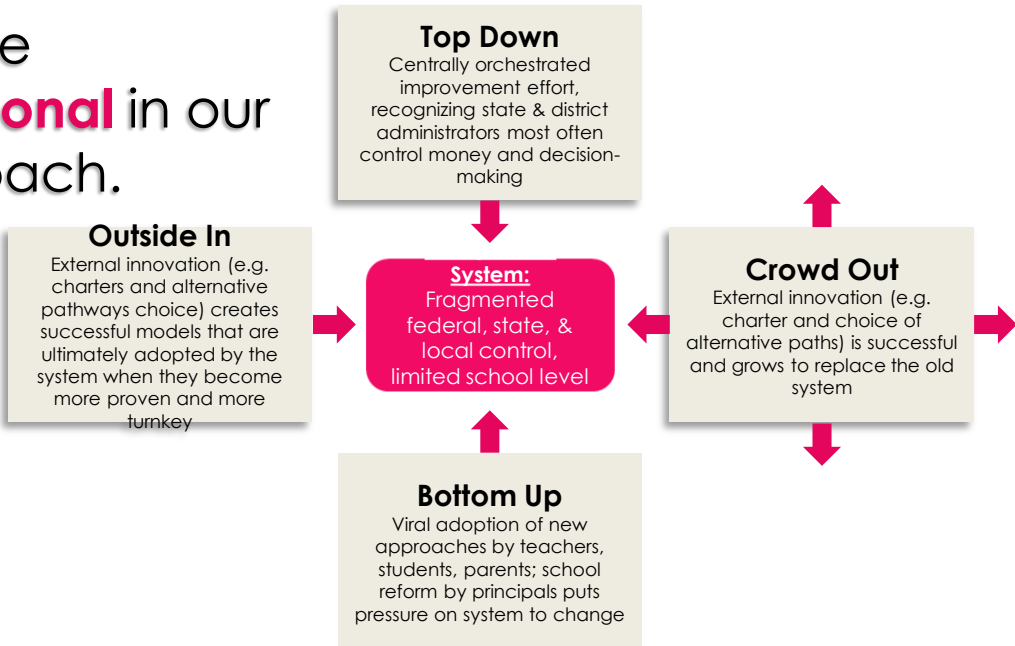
e
onal in our
oach.

Top Down
Centrally orchestrated improvement effort, recognizing state & district administrators most often control money and decision-making

Outside In
External innovation (e.g. charters and alternative pathways choice) creates successful models that are ultimately adopted by the system when they become more proven and more turnkey

System:
Fragmented federal, state, & local control, limited school level

Crowd Out
External innovation (e.g. charter and choice of alternative paths) is successful and grows to replace the old system

Bottom Up
Viral adoption of new approaches by teachers, students, parents; school reform by principals puts pressure on system to change